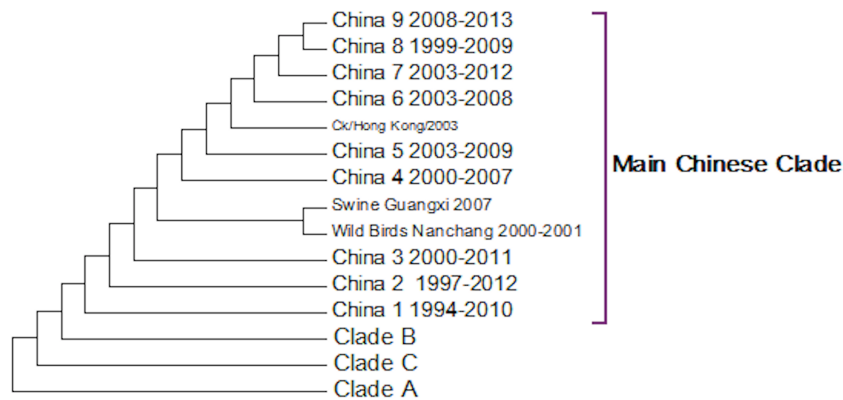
China 9 2008-2013
China 8 1999-2009
China 7 2003-2012
China 6 2003-2008
Ck/Hong Kong/2003
China 5 2003-2009
China 4 2000-2007
Swine Guangxi 2007
Wild Birds Nanchang 2000-2001
China 3 2000-2011
China 2 1997-2012
China 1 1994-2010
Clade B
Clade C
Clade A

Main Chinese Clade